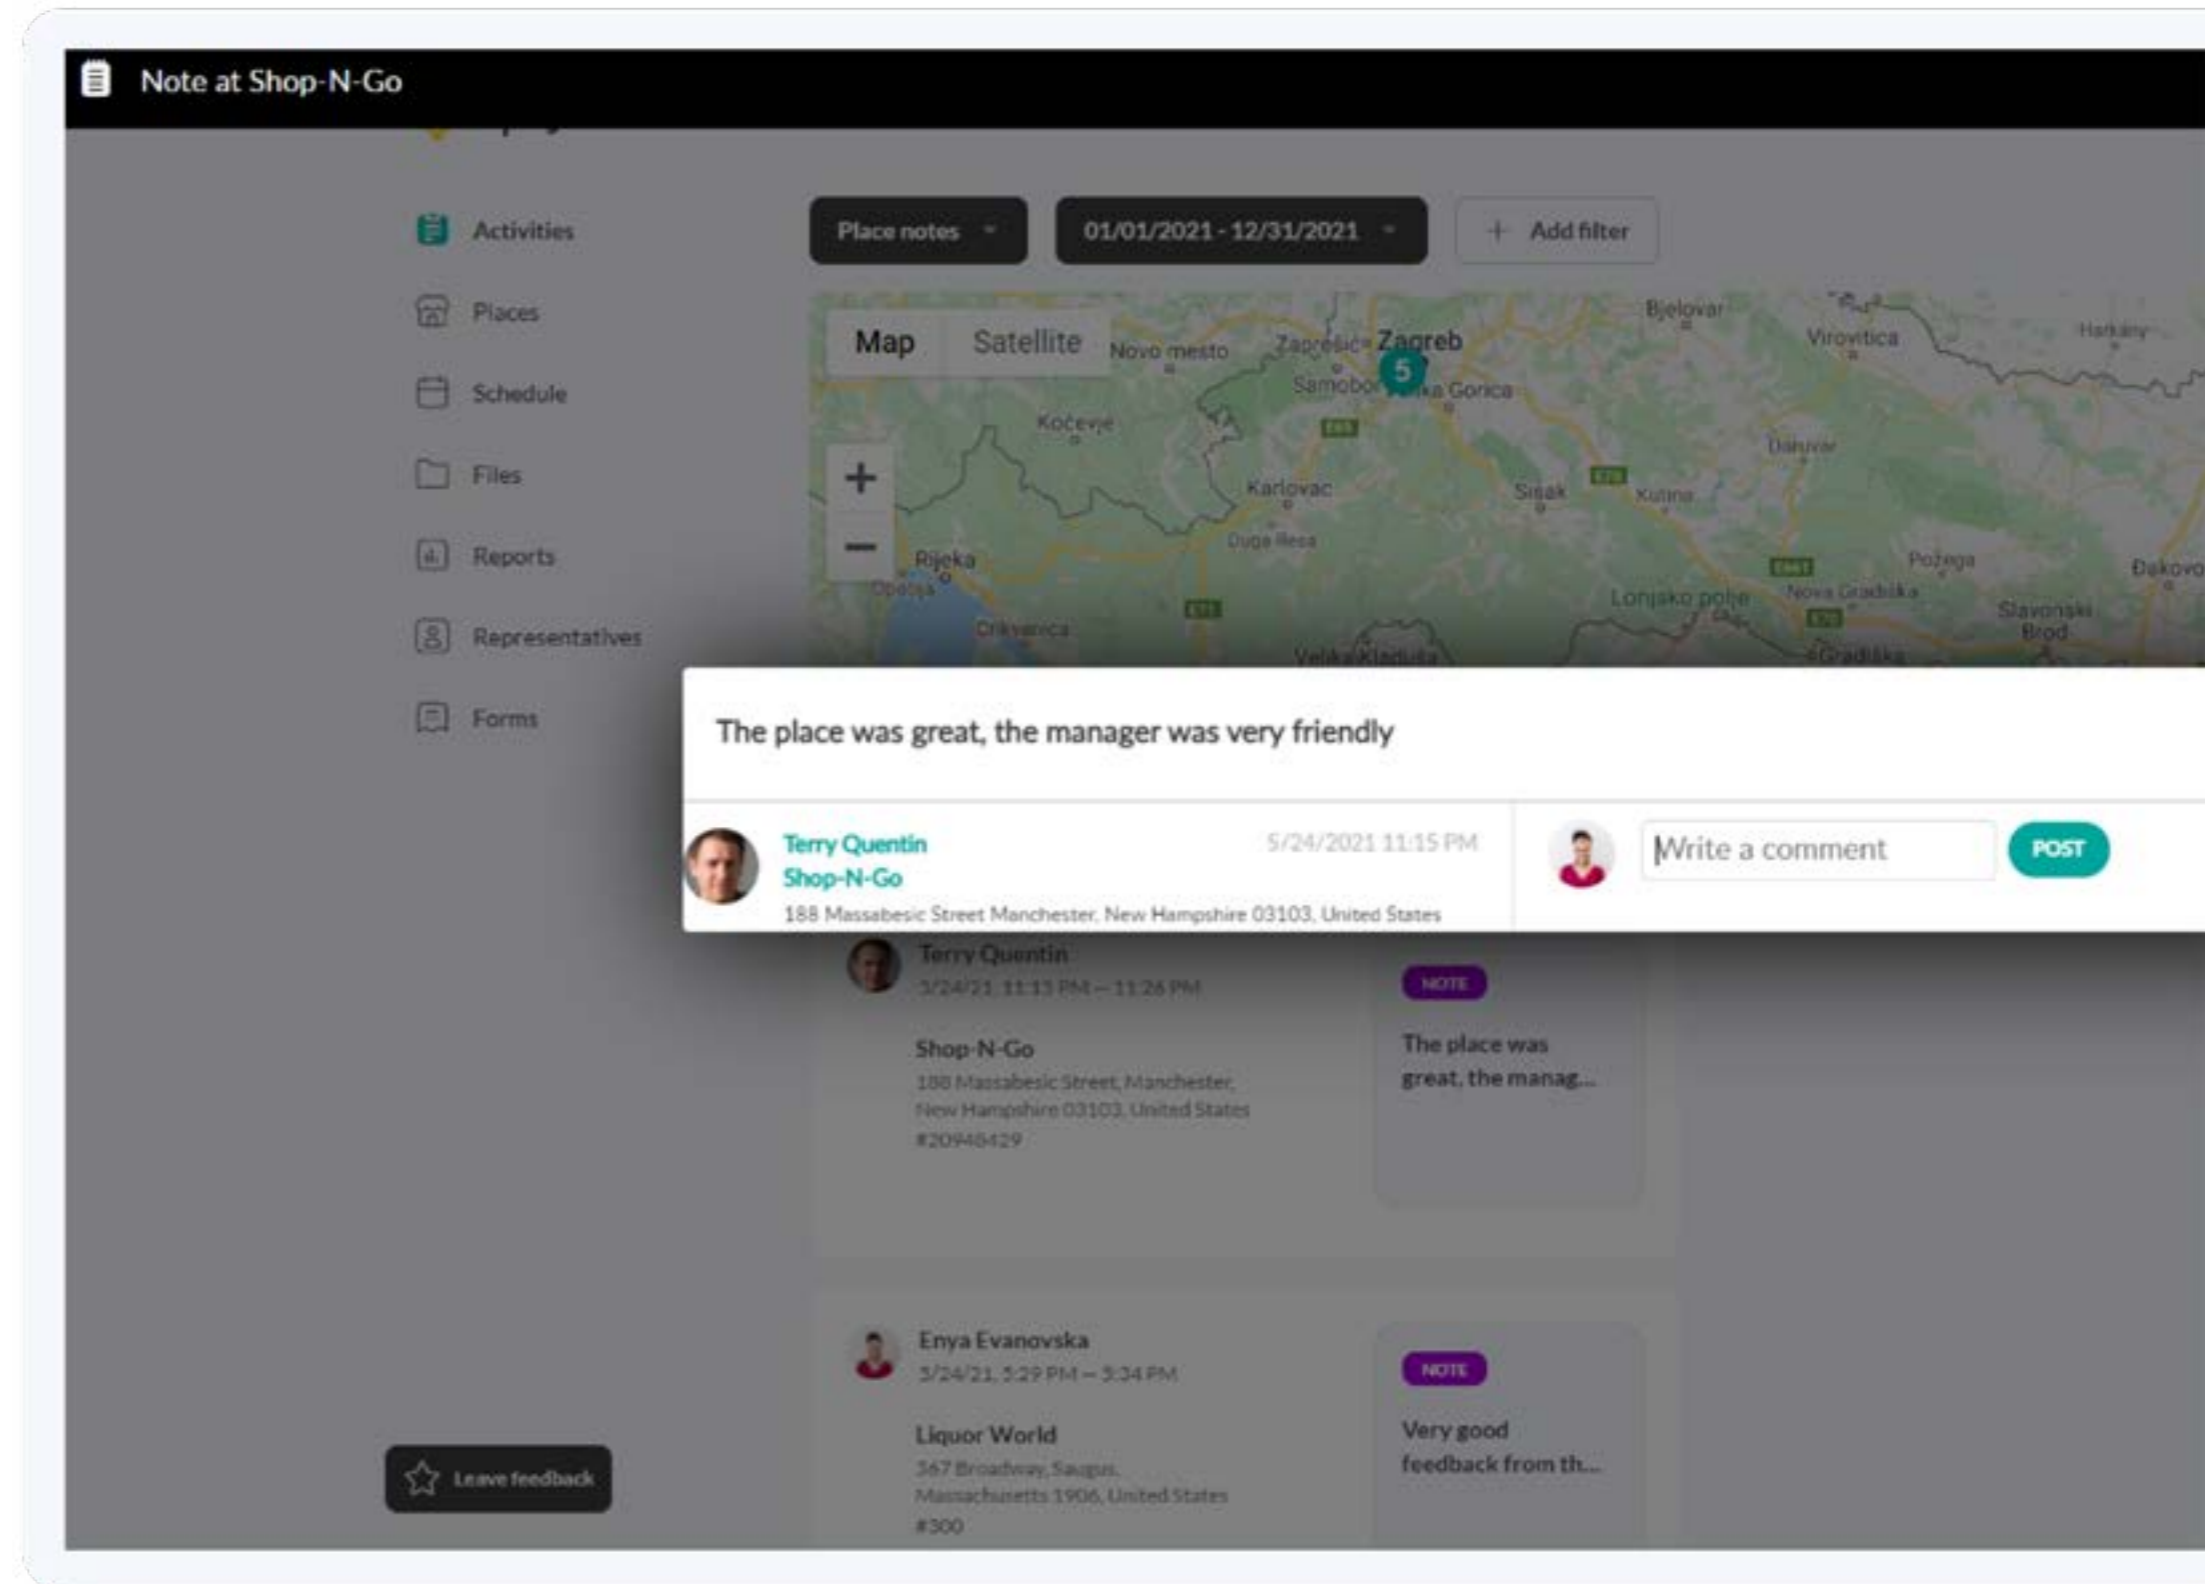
Note at Shop-N-Go

Activities
Places
Schedule
Files
Reports
Representatives
Forms

Place notes
01/01/2021 - 12/31/2021
Add filter

Map
Satellite

Bjelovar
Virovitica
Harkany
Novo mesto
Zaprešić
Zagreb
5
Samobor
Velika Gorica
Kočevje
Daruvar
Karlovac
Sisak
Kutina
Duga Resa
Rijeka
Opatija
Požega
Đakovo
Crikvenica
Lonjsko polje
Nova Gradiška
Slavonski Brod
Velika Kladuša
Gradiška

The place was great, the manager was very friendly

Terry Quentin
Shop-N-Go
5/24/2021 11:15 PM
188 Massabesic Street Manchester, New Hampshire 03103, United States

Write a comment
POST

Terry Quentin
5/24/21, 11:13 PM — 11:26 PM
Shop-N-Go
188 Massabesic Street, Manchester, New Hampshire 03103, United States
#20948429

NOTE
The place was great, the manag...

Enya Evanovska
5/24/21, 5:29 PM — 5:34 PM
Liquor World
367 Broadway, Saugus, Massachusetts 1906, United States
#300

NOTE
Very good feedback from th...

Leave feedback